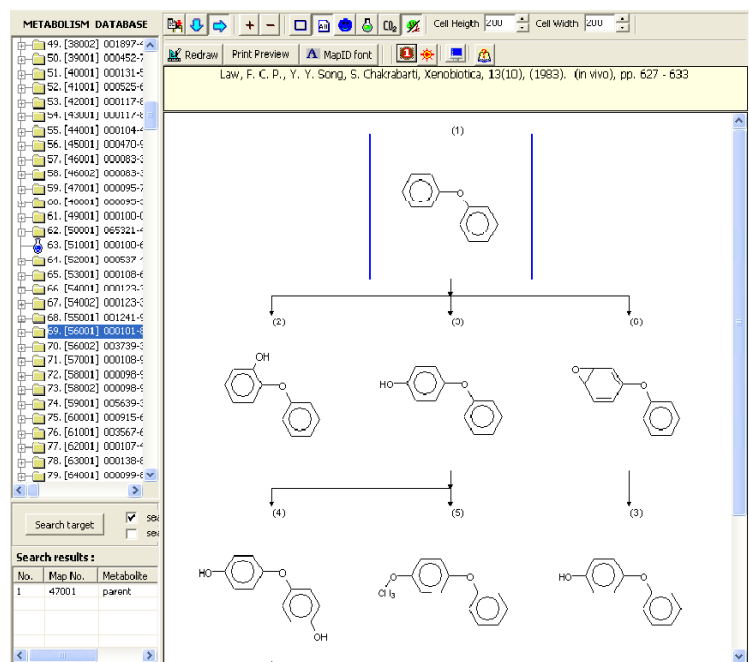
METABOLISM DATABASE

49. [38002] 001897-
50. [39001] 000452-7
51. [40001] 000131-5
52. [41001] 000525-6
53. [42001] 000117-6
54. [43001] 000117-4
55. [44001] 000104-4
56. [45001] 000470-9
57. [46001] 000083-3
58. [46002] 000083-3
59. [47001] 000095-7
60. [48001] 000095-3
61. [49001] 000100-0
62. [50001] 065321-4
63. [51001] 000100-6
64. [52001] 000537-
65. [53001] 000108-6
66. [54001] 000123-3
67. [54002] 000123-3
68. [55001] 001241-9
69. [56001] 000101-8
70. [56002] 003739-3
71. [57001] 000108-9
72. [58001] 000098-9
73. [58002] 000098-9
74. [59001] 005639-3
75. [60001] 000915-6
76. [61001] 003567-6
77. [62001] 000107-4
78. [63001] 000138-8
79. [64001] 000099-4

Search target

Search results :

| No. | Map No. | Metabolite |
|---|---|---|
| 1 | 47001 | parent |

Cell Heigth 200 Cell Width 200

Redraw Print Preview MapID font

Law, F. C. P., Y. Y. Song, S. Chakrabarti, Xenobiotica, 13(10), (1983). (in vivo), pp. 627 - 633

(1)

(2) (3) (6)

OH

HO

O

(4) (5) (3)

HO

OH

O

$CH_3$

HO